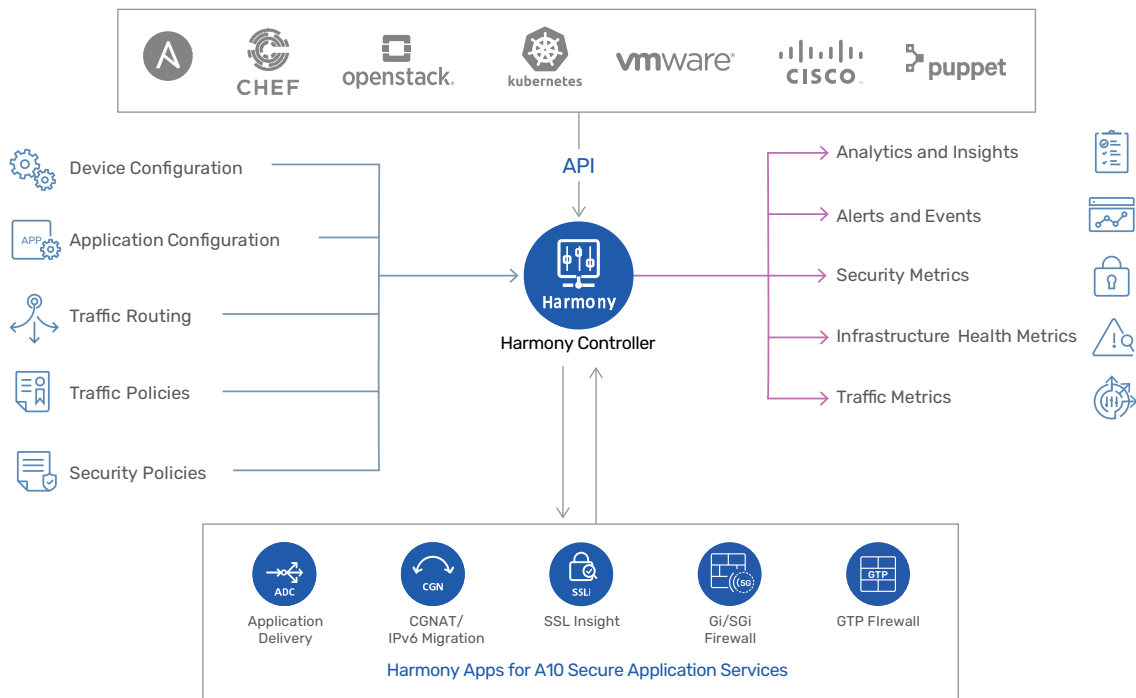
CHEF openstack. kubernetes vmware cisco puppet

API

Device Configuration
APP Application Configuration
Traffic Routing
Traffic Policies
Security Policies

Harmony
Harmony Controller

Analytics and Insights
Alerts and Events
Security Metrics
Infrastructure Health Metrics
Traffic Metrics

ADC
Application Delivery

CGN
CGNAT/ IPv6 Migration

SSLi
SSL Insight

SG
Gi/SGi Firewall

GTP
GTP FIrewall

Harmony Apps for A10 Secure Application Services